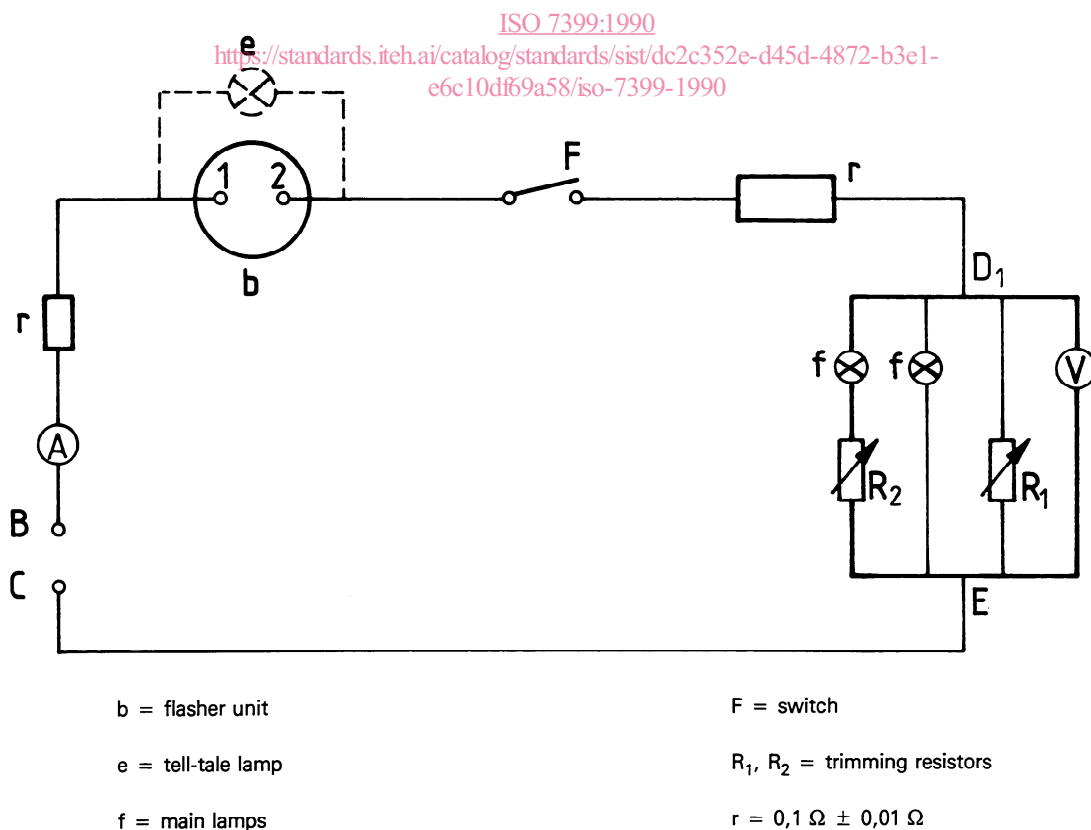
ISO 7399:1990
https://standards.iteh.ai/catalog/standards/sist/dc2c352e-d45d-4872-b3e1-e6c10df69a58/iso-7399-1990

e

1 2

b

F

r

r

$D_1$

f f

V

A

$R_2$ $R_1$

B

C

E

b = flasher unit

e = tell-tale lamp

f = main lamps

F = switch

$R_1$, $R_2$ = trimming resistors

r = 0,1 $\Omega$ $\pm$ 0,01 $\Omega$